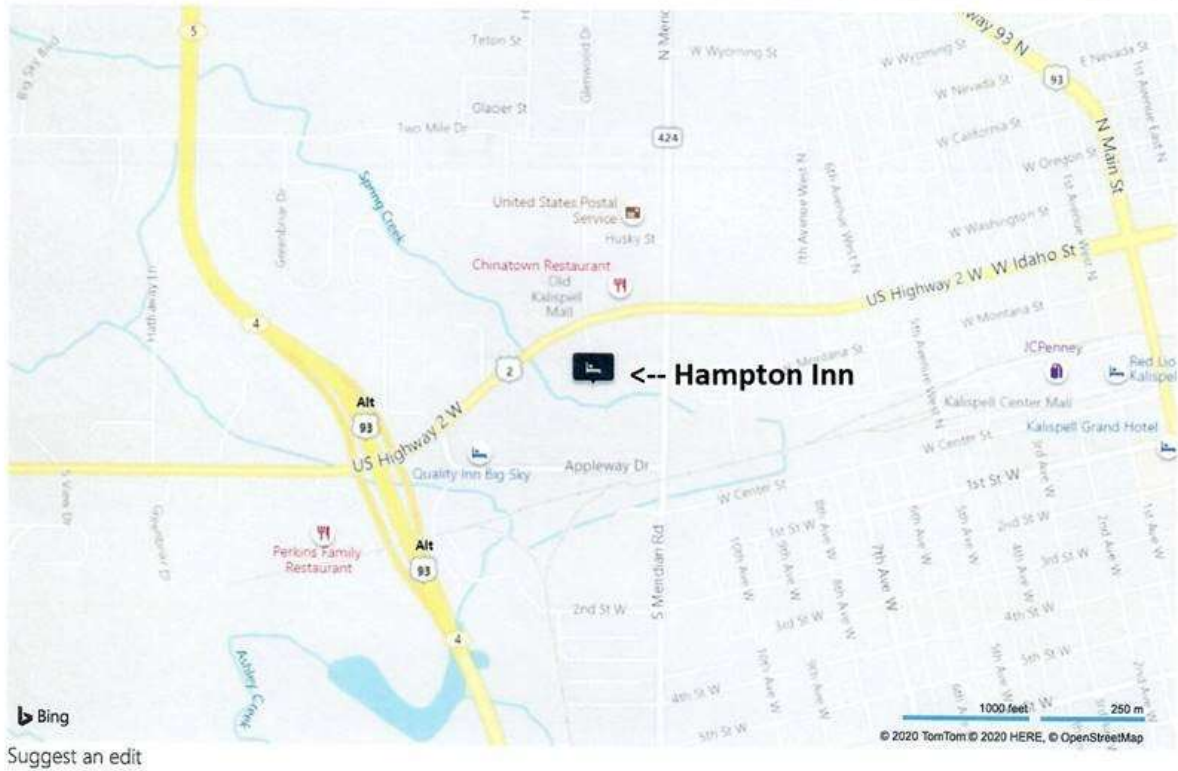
5
Big Sky Blvd
Teton St
Glenwood Dr
N Meric
W Wyoming St
Hwy 93 N
W Wyoming St
93
E Nevada St
1st Avenue East N
Glacier St
W Nevada St
Two Mile Dr
424
W California St
N Main St
W Oregon St
Spring Creek
United States Postal Service
7th Avenue West N
6th Avenue West N
Greenbriar Dr
Husky St
W Washington St
1st Avenue West N
Chinatown Restaurant
Hathaway Ln
Old Kalispell Mall
US Highway 2 W
W Idaho St
4
W Montana St
5th Avenue West N
2
<-- Hampton Inn
Montana St
JCPenney
Red Lio
Kalispell
Alt
93
Kalispell Center Mall
US Highway 2 W
W Center St
Kalispell Grand Hotel
3rd Ave W
Quality Inn Big Sky
Appleway Dr
1st St W
W Center St
S View Dr
Greenbriar Dr
1st St W
11th Ave W
9th Ave W
8th Ave W
6th Ave W
5th Ave W
2nd St W
2nd Ave W
1st Ave W
Perkins Family Restaurant
Alt
93
10th Ave W
7th Ave W
4th Ave W
3rd St W
2nd St W
S Meridian Rd
3rd St W
8th Ave W
4th St W
4
Ashley Creek
10th Ave W
5th St W
4th St W
9th Ave W
5th Ave W
Bing
5th St W
1000 feet
250 m
© 2020 TomTom © 2020 HERE, © OpenStreetMap
Suggest an edit